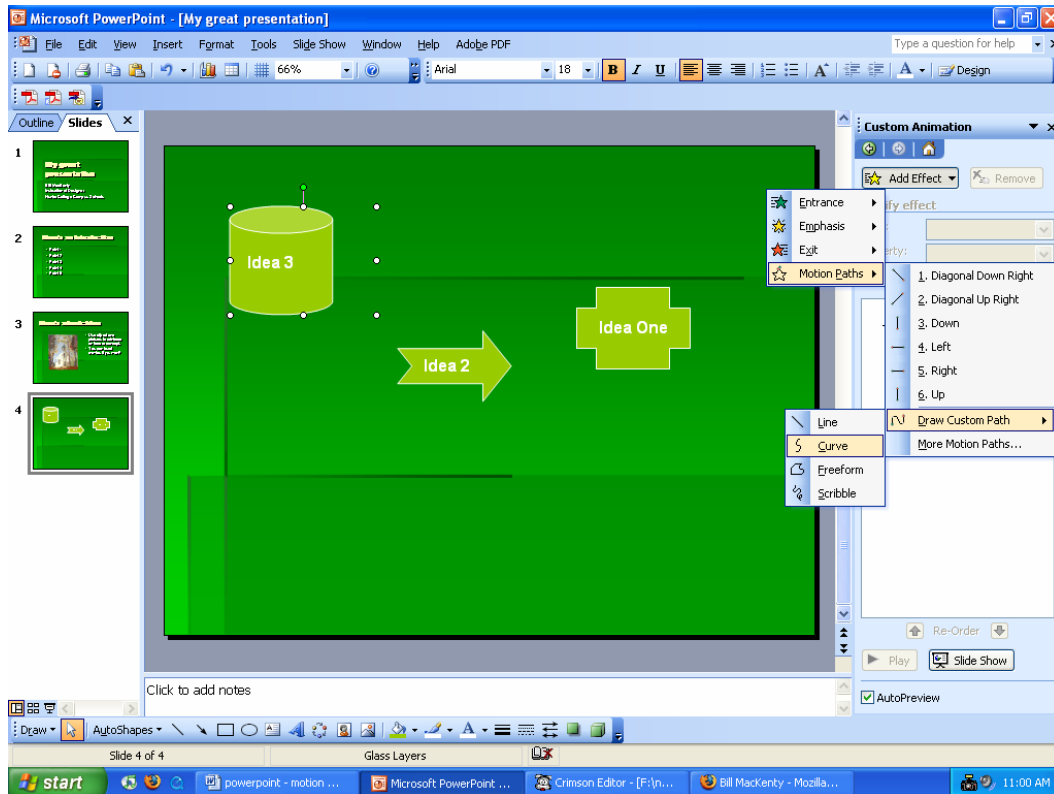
Microsoft PowerPoint - [My great presentation]

File Edit View Insert Format Tools Slide Show Window Help Adobe PDF

Type a question for help

66%

Arial 18 B I U

Design

Outline Slides

1

2

3

4

Idea 3

Idea 2

Idea One

Custom Animation

Add Effect Remove

ify effect

erty:

Entrance

Emphasis

Exit

Motion Paths

1. Diagonal Down Right

2. Diagonal Up Right

3. Down

4. Left

5. Right

6. Up

Draw Custom Path

More Motion Paths...

Line

Curve

Freeform

Scribble

Re-Order

Play Slide Show

AutoPreview

Click to add notes

Draw AutoShapes

Slide 4 of 4 Glass Layers

start powerpoint - motion ... Microsoft PowerPoint ... Crimson Editor - [F:\n... Bill MacKenty - Mozilla... 11:00 AM